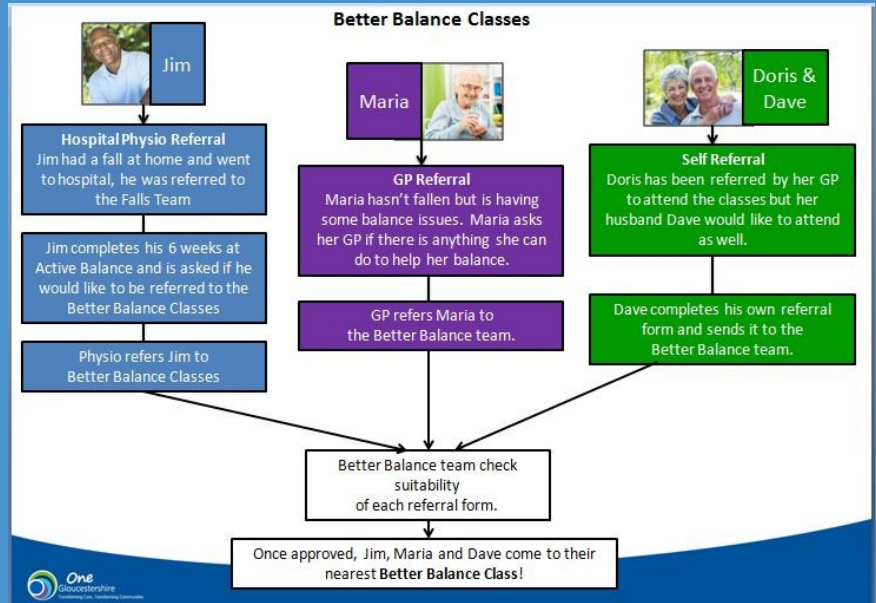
Better Balance Classes

Jim

Hospital Physio Referral
Jim had a fall at home and went to hospital, he was referred to the Falls Team

Jim completes his 6 weeks at Active Balance and is asked if he would like to be referred to the Better Balance Classes

Physio refers Jim to Better Balance Classes

Maria

GP Referral
Maria hasn't fallen but is having some balance issues. Maria asks her GP if there is anything she can do to help her balance.

GP refers Maria to the Better Balance team.

Doris & Dave

Self Referral
Doris has been referred by her GP to attend the classes but her husband Dave would like to attend as well.

Dave completes his own referral form and sends it to the Better Balance team.

Better Balance team check suitability of each referral form.

Once approved, Jim, Maria and Dave come to their nearest **Better Balance Class**!

One Gloucestershire
Transforming Care, Transforming Communities